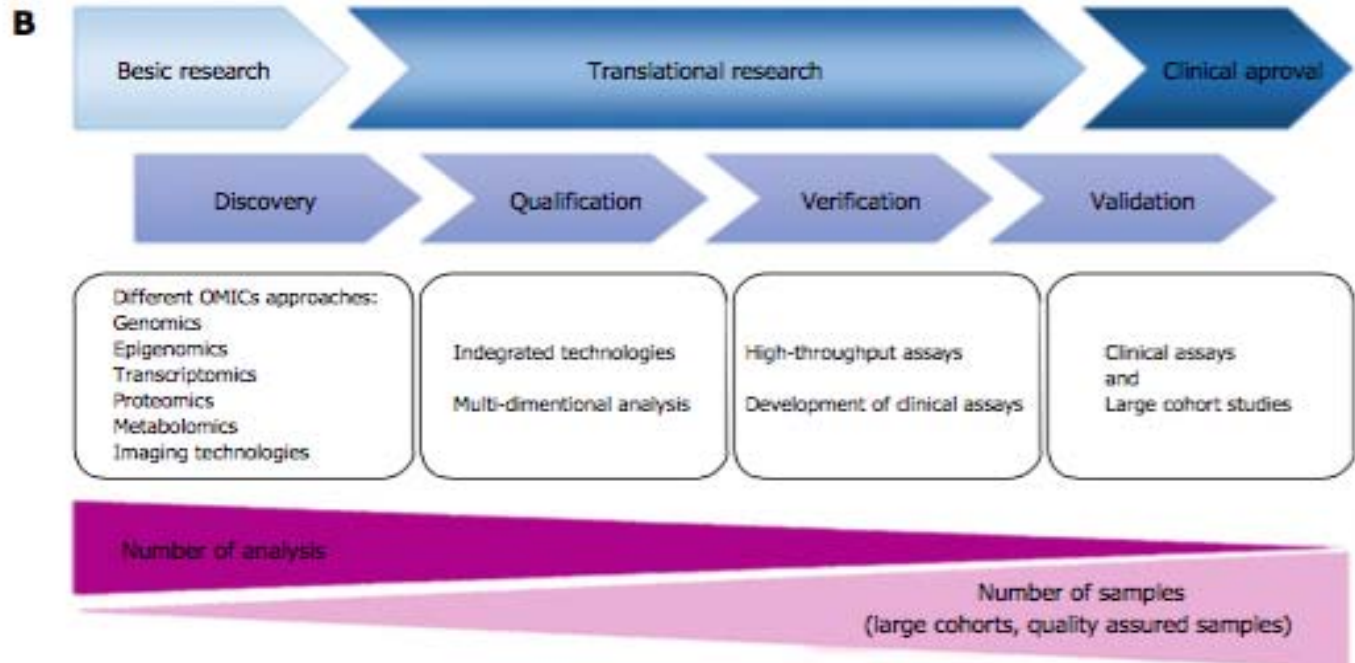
B

Besic research

Translational research

Clinical aproval

Discovery

Qualification

Verification

Validation

Different OMICs approaches:
Genomics
Epigenomics
Transcriptomics
Proteomics
Metabolomics
Imaging technologies

Indegrated technologies

Multi-dimentional analysis

High-throughput assays

Development of clinical assays

Clinical assays
and
Large cohort studies

Number of analysis

Number of samples
(large cohorts, quality assured samples)